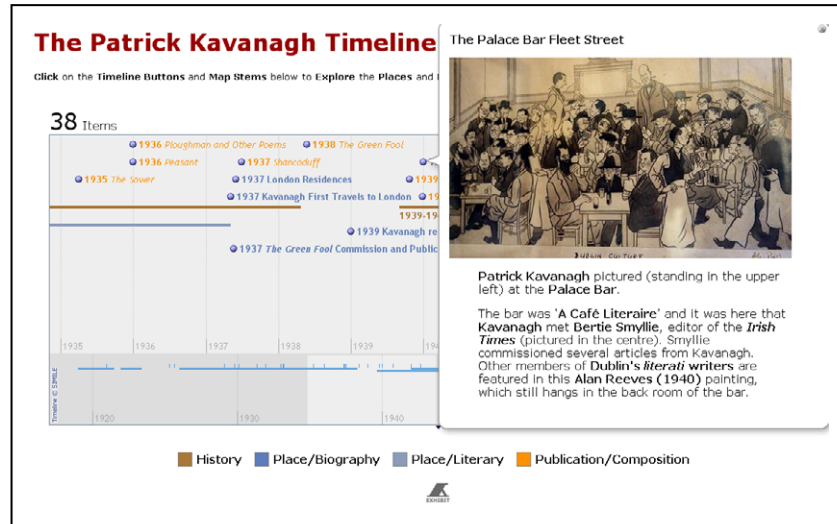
The Patrick Kavanagh Timeline

Click on the Timeline Buttons and Map Stems below to Explore the Places and

38 Items

1936 Ploughman and Other Poems
1938 The Green Fool
1936 Peasant
1937 Shancoduff
1935 The Sower
1937 London Residences
1937 Kavanagh First Travels to London
1939-19
1939 Kavanagh re
1937 The Green Fool Commission and Public

1935
1936
1937
1938
194

Timeline © SIMILE
1920
1930
1940

The Palace Bar Fleet Street

DUBLIN CULTURE

Patrick Kavanagh pictured (standing in the upper left) at the Palace Bar.

The bar was 'A Café Literaire' and it was here that Kavanagh met Bertie Smyllie, editor of the Irish Times (pictured in the centre). Smyllie commissioned several articles from Kavanagh. Other members of Dublin's literati writers are featured in this Alan Reeves (1940) painting, which still hangs in the back room of the bar.

History
Place/Biography
Place/Literary
Publication/Composition

EXHIBIT